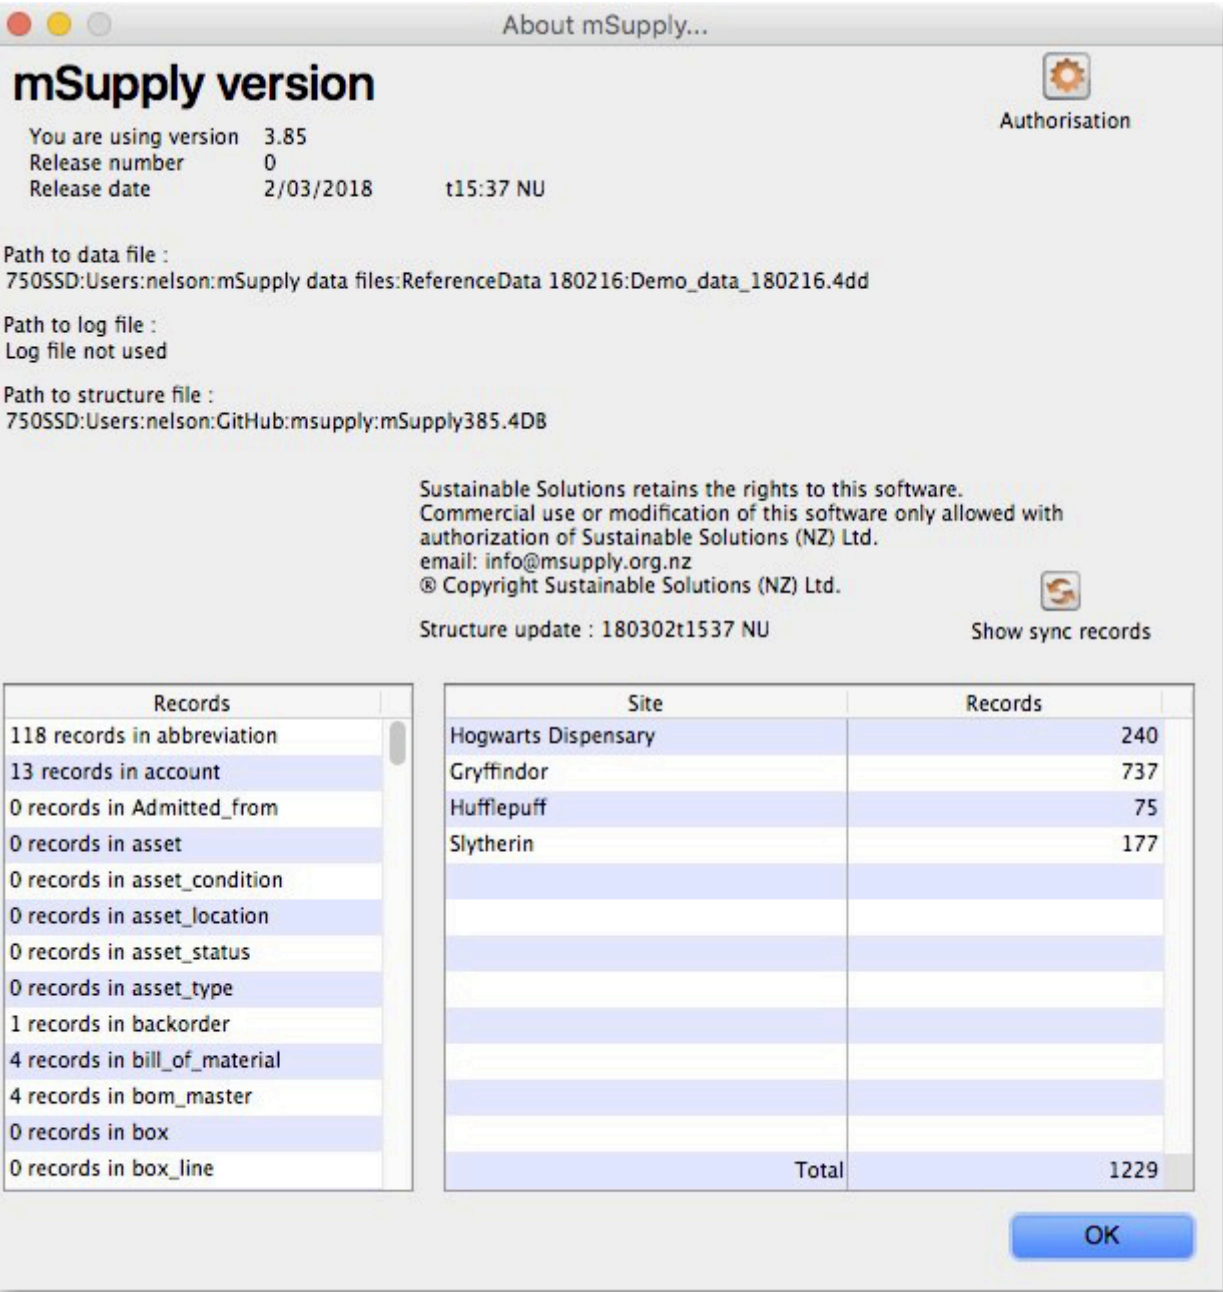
About mSupply...

mSupply version

Authorisation

| | | |
|---|---|---|
| You are using version | 3.85 | |
| Release number | 0 | |
| Release date | 2/03/2018 | t15:37 NU |

Path to data file :
750SSD:Users:nelson:mSupply data files:ReferenceData 180216:Demo_data_180216.4dd

Path to log file :
Log file not used

Path to structure file :
750SSD:Users:nelson:GitHub:msupply:mSupply385.4DB

Sustainable Solutions retains the rights to this software.
Commercial use or modification of this software only allowed with authorization of Sustainable Solutions (NZ) Ltd.
email: info@msupply.org.nz
® Copyright Sustainable Solutions (NZ) Ltd.

Structure update : 180302t1537 NU

Show sync records

| Records |
|---|
| 118 records in abbreviation |
| 13 records in account |
| 0 records in Admitted_from |
| 0 records in asset |
| 0 records in asset_condition |
| 0 records in asset_location |
| 0 records in asset_status |
| 0 records in asset_type |
| 1 records in backorder |
| 4 records in bill_of_material |
| 4 records in bom_master |
| 0 records in box |
| 0 records in box_line |

| Site | Records |
|---|---|
| Hogwarts Dispensary | 240 |
| Gryffindor | 737 |
| Hufflepuff | 75 |
| Slytherin | 177 |
| Total | 1229 |

OK